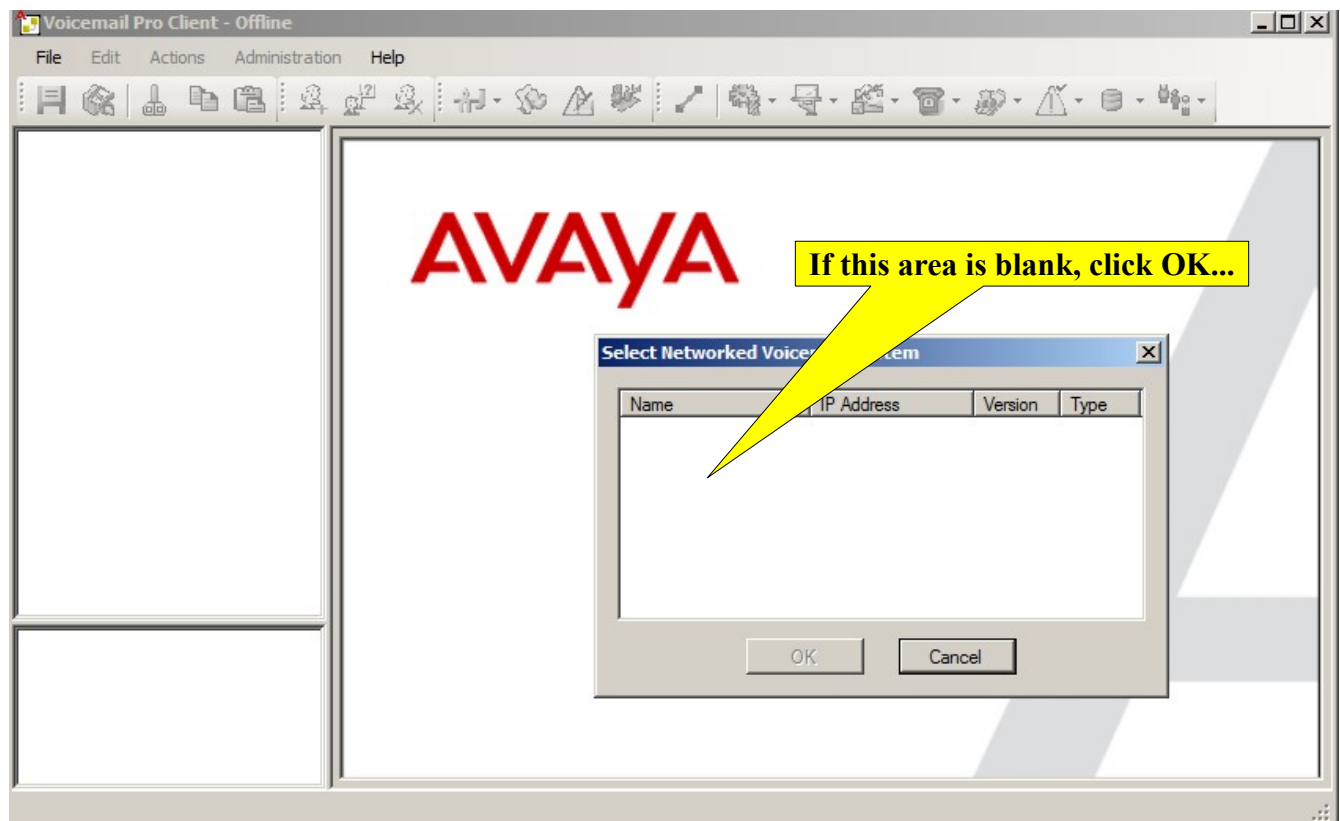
Voicemail Pro Client - Offline

File Edit Actions Administration Help

AVAYA

If this area is blank, click OK...

Select Networked Voice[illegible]tem

| Name | IP Address | Version | Type |
|---|---|---|---|

OK Cancel